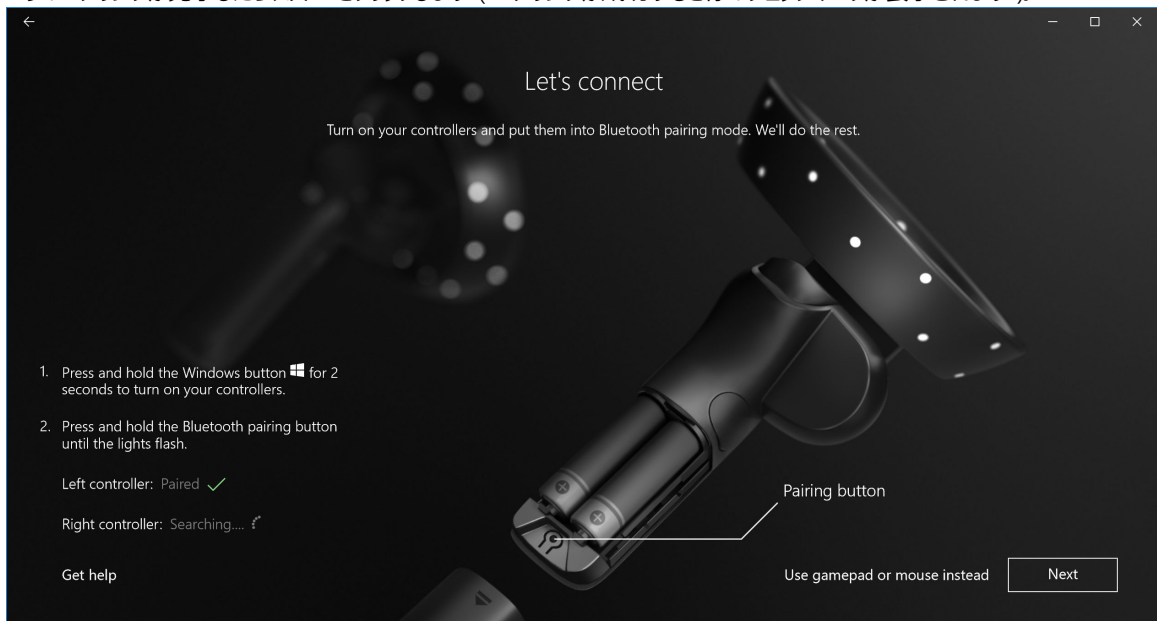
Let's connect

Turn on your controllers and put them into Bluetooth pairing mode. We'll do the rest.

1. Press and hold the Windows button for 2 seconds to turn on your controllers.

2. Press and hold the Bluetooth pairing button until the lights flash.

Left controller: Paired

Right controller: Searching....

Get help

Pairing button

Use gamepad or mouse instead

Next